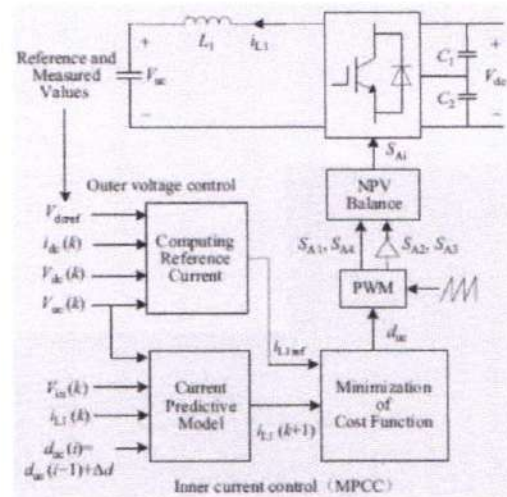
Reference and Measured Values

$L_1$ $i_{L1}$ $V_{sc}$ + −

$C_1$ $C_2$ $V_{dc}$ + −

$S_{Ai}$

Outer voltage control

$V_{dcref}$

$i_{dc}(k)$

$V_{dc}(k)$

$V_{sc}(k)$

Computing Reference Current

NPV Balance

$S_{A1}, S_{A4}$ $S_{A2}, S_{A3}$

PWM

$d_{sc}$

$i_{L1ref}$

$V_{sc}(k)$

$i_{L1}(k)$

$d_{sc}(i)=$ $d_{sc}(i-1)+\Delta d$

Current Predictive Model

$i_{L1}(k+1)$

Minimization of Cost Function

Inner current control (MPCC)